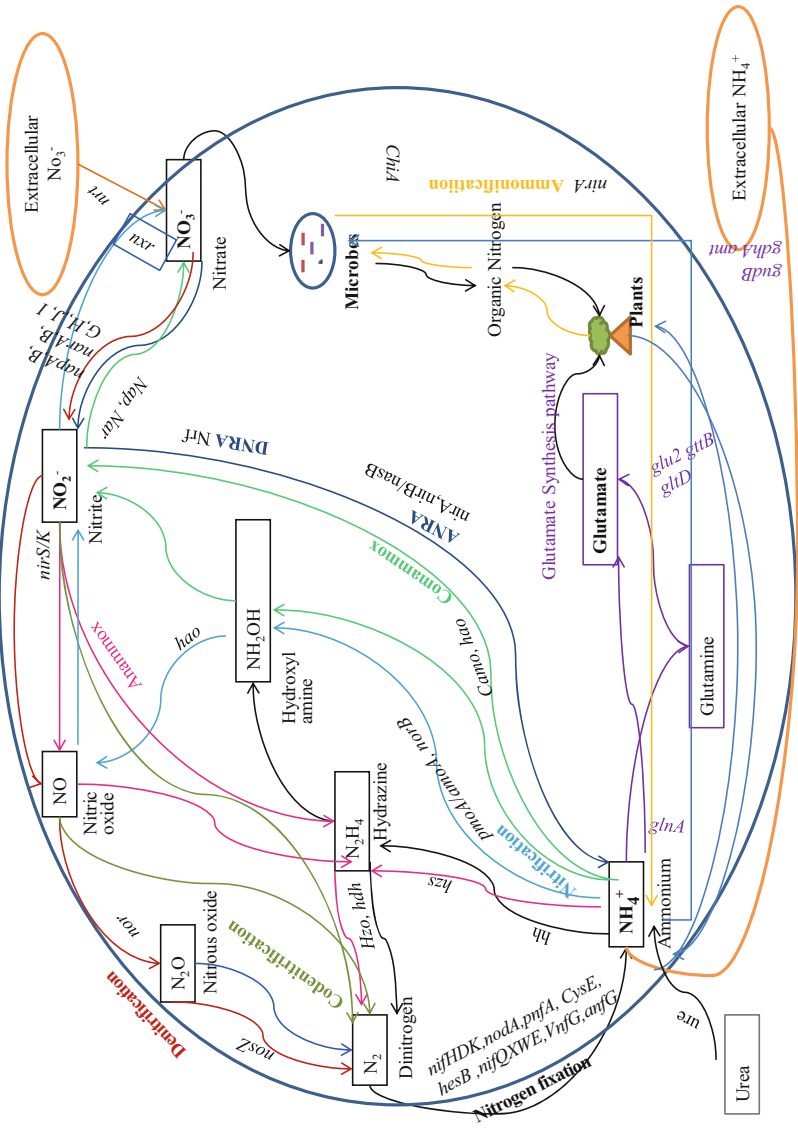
Extracellular $NO_3^-$

nrt

nxr

$NO_3^-$

Nitrate

Microbes

ChiA

nirA Ammonification

Organic Nitrogen

Plants

Extracellular $NH_4^+$

gudB gdhA amt

napA,B, narA,B, G,H,J, I

Nap, Nar

$NO_2^-$

Nitrite

nirS/K

DNRA Nrf

ANRA nirA,nirB/nasB

Glutamate Synthesis pathway

Glutamate

glu2 gltB gltD

Comammox

$NH_2OH$

Hydroxyl amine

hao

Anammox

Camo, hao

Glutamine

NO

Nitric oxide

pmoA/amoA, norB

Nitrification

$N_2H_4$

Hydrazine

glnA

$NH_4^+$

Ammonium

hzs

hh

Hzo, hdh

nor

$N_2O$

Nitrous oxide

Codenitrification

Denitrification

nosZ

$N_2$

Dinitrogen

nifHDK,nodA,pnfA, CysE, hesB ,nifQXWE,VnfG,anfG

Nitrogen fixation

ure

Urea